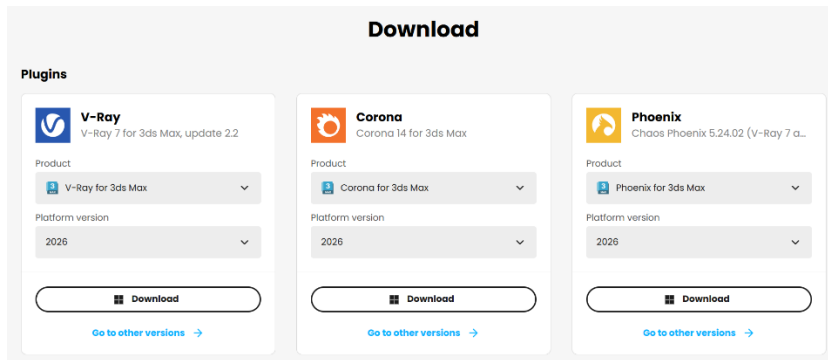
Download

Plugins

V-Ray
V-Ray 7 for 3ds Max, update 2.2

Product
V-Ray for 3ds Max

Platform version
2026

Download

Go to other versions →

Corona
Corona 14 for 3ds Max

Product
Corona for 3ds Max

Platform version
2026

Download

Go to other versions →

Phoenix
Chaos Phoenix 5.24.02 (V-Ray 7 a...

Product
Phoenix for 3ds Max

Platform version
2026

Download

Go to other versions →